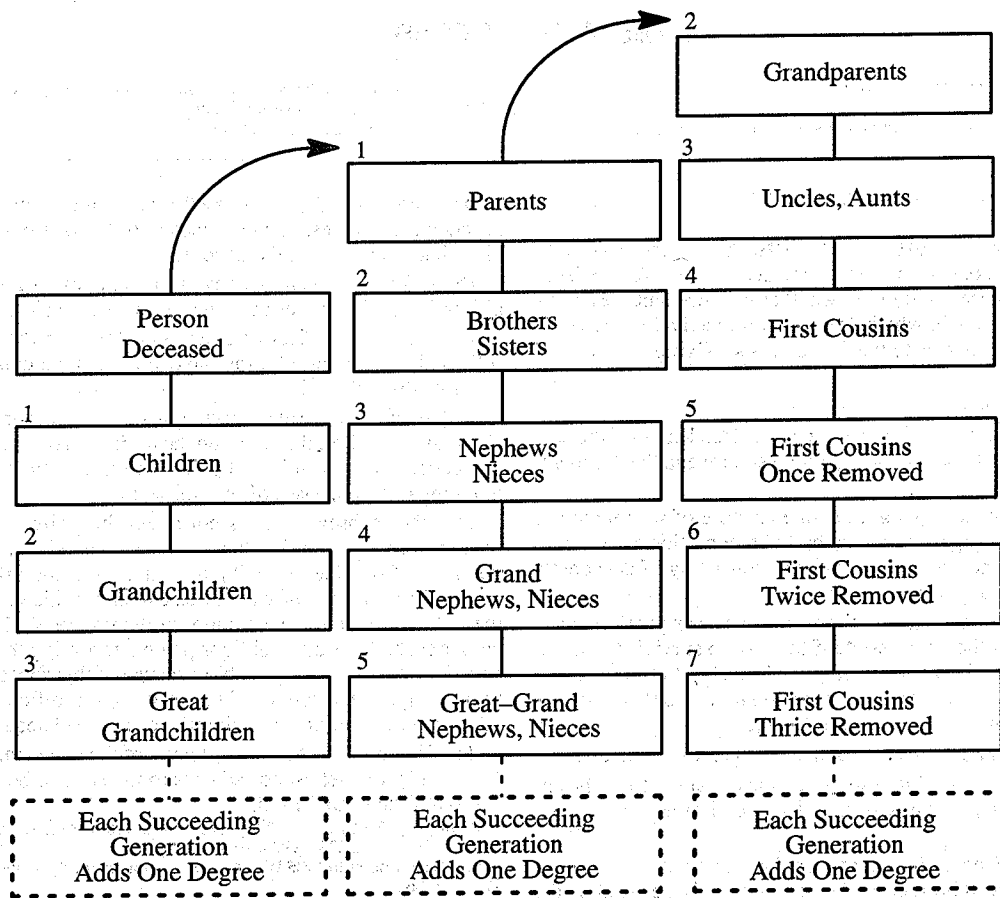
2
Grandparents

1
Parents

3
Uncles, Aunts

Person Deceased

2
Brothers Sisters

4
First Cousins

1
Children

3
Nephews Nieces

5
First Cousins Once Removed

2
Grandchildren

4
Grand Nephews, Nieces

6
First Cousins Twice Removed

3
Great Grandchildren

5
Great–Grand Nephews, Nieces

7
First Cousins Thrice Removed

Each Succeeding Generation Adds One Degree

Each Succeeding Generation Adds One Degree

Each Succeeding Generation Adds One Degree